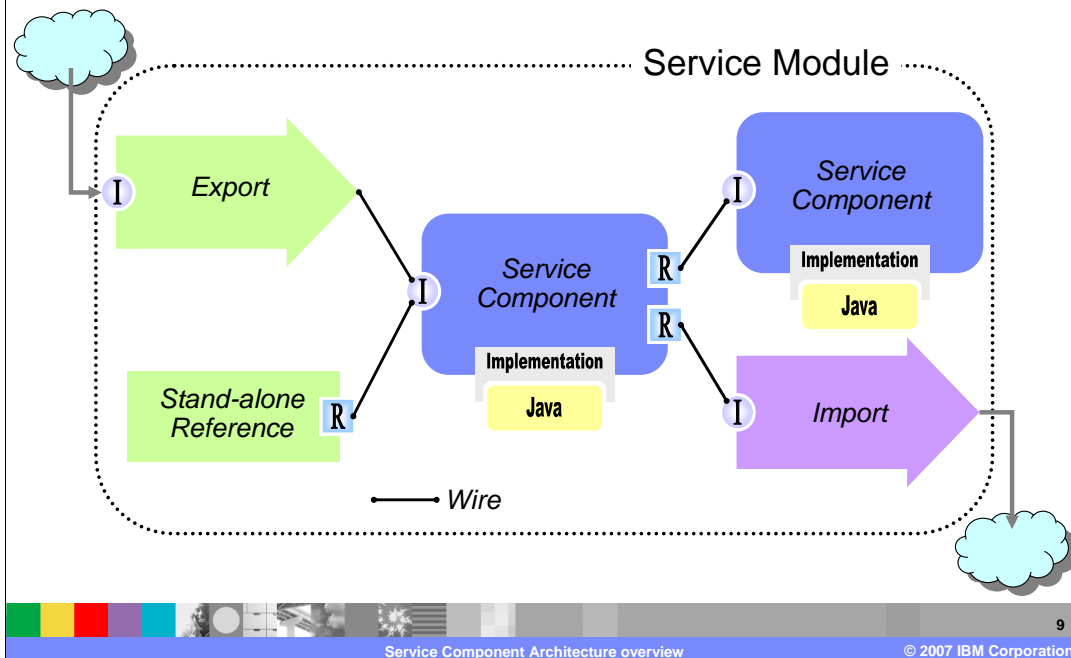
Service Module

I

Export

I

Service Component

Implementation

Java

R

R

I

Service Component

Implementation

Java

Stand-alone Reference

R

I

Import

Wire

9

Service Component Architecture overview

© 2007 IBM Corporation